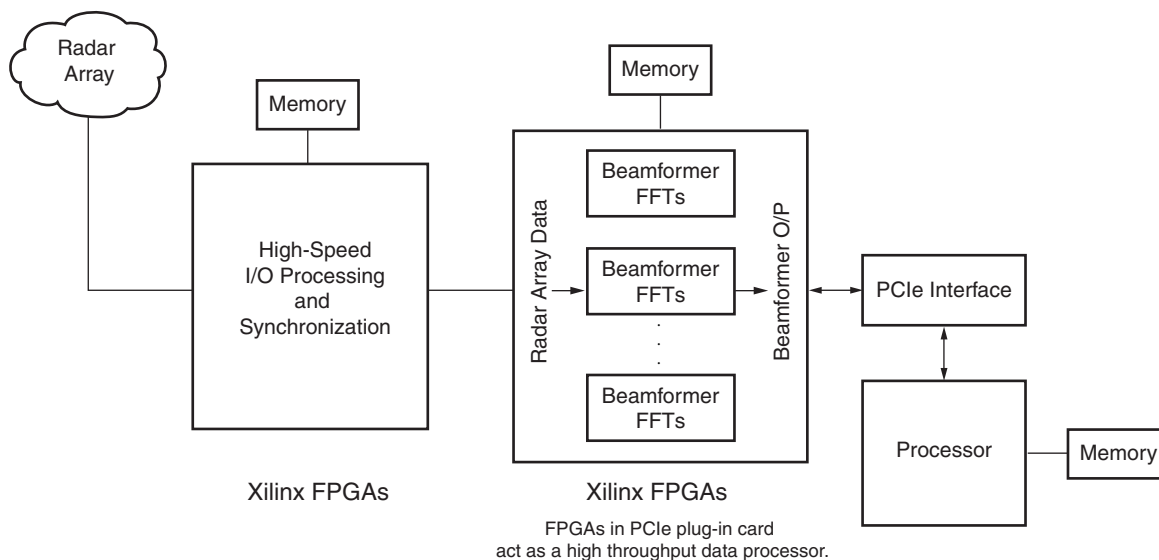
Radar Array

Memory

High-Speed I/O Processing and Synchronization

Xilinx FPGAs

Memory

Radar Array Data

Beamformer FFTs

Beamformer FFTs

. . .

Beamformer FFTs

Beamformer O/P

Xilinx FPGAs

FPGAs in PCIe plug-in card act as a high throughput data processor.

PCIe Interface

Processor

Memory